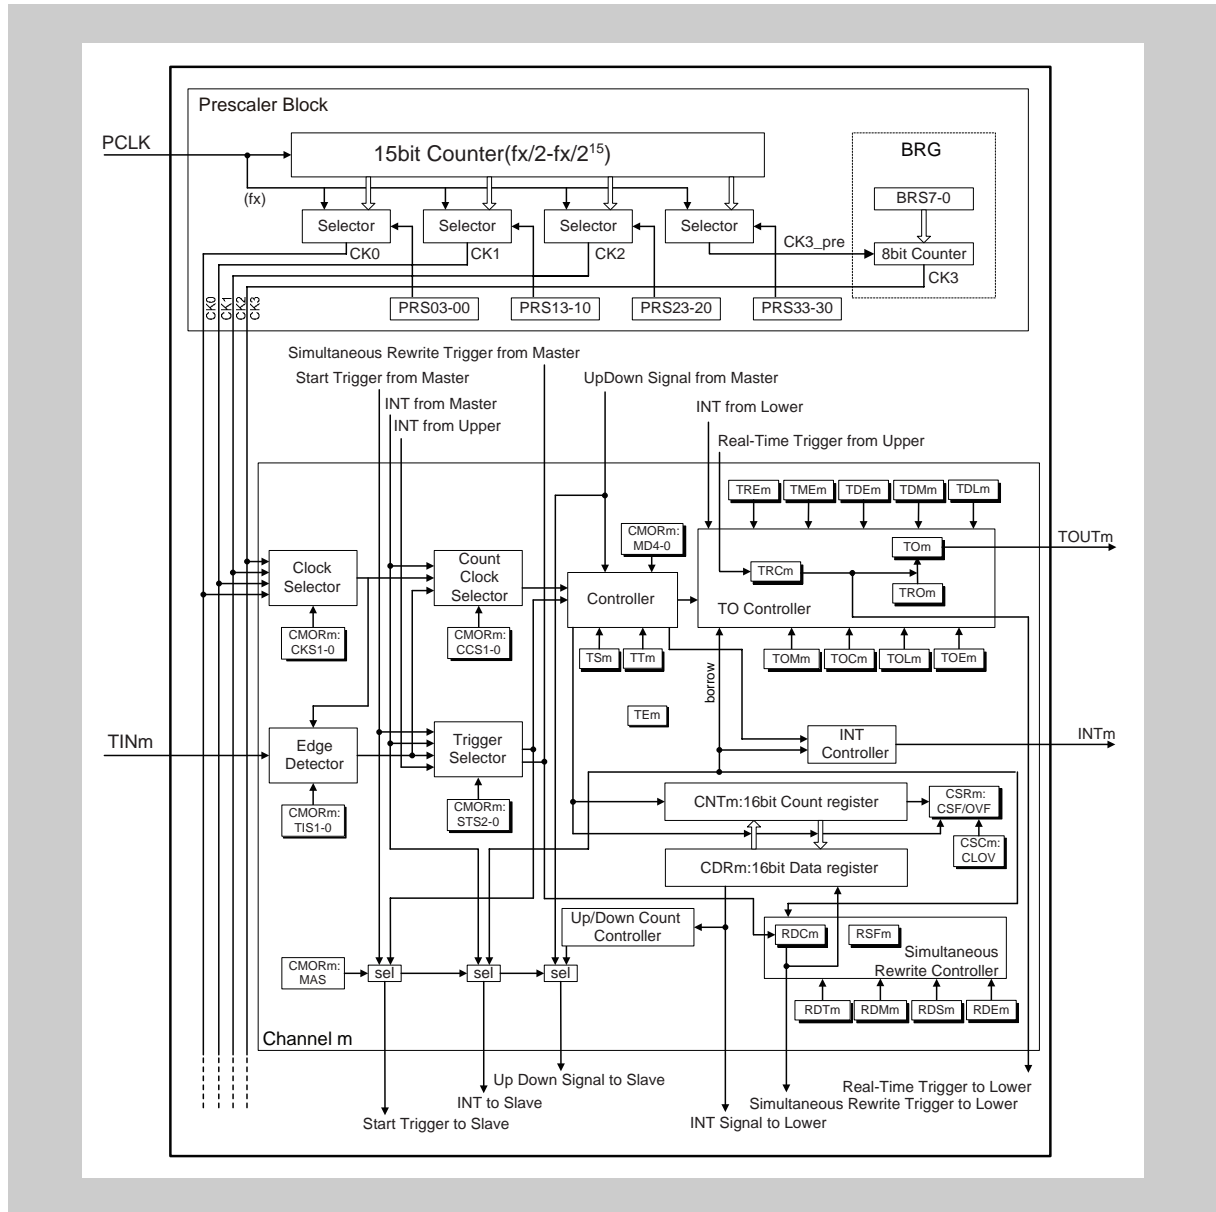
Prescaler Block

PCLK

15bit Counter(fx/2-fx/$2^{15}$)

BRG

(fx)

BRS7-0

Selector

Selector

Selector

Selector

CK3_pre

8bit Counter

CK0

CK1

CK2

CK3

CK0 CK1 CK2 CK3

PRS03-00

PRS13-10

PRS23-20

PRS33-30

Simultaneous Rewrite Trigger from Master

Start Trigger from Master

UpDown Signal from Master

INT from Master

INT from Lower

INT from Upper

Real-Time Trigger from Upper

TREm

TMEm

TDEm

TDMm

TDLm

CMORm: MD4-0

TOm

TOUTm

Clock Selector

Count Clock Selector

TRCm

Controller

TO Controller

TROm

CMORm: CKS1-0

CMORm: CCS1-0

TSm

TTm

TOMm

TOCm

TOLm

TOEm

borrow

TEm

TINm

Edge Detector

Trigger Selector

INT Controller

INTm

CMORm: TIS1-0

CMORm: STS2-0

CNTm:16bit Count register

CSRm: CSF/OVF

CSCm: CLOV

CDRm:16bit Data register

Up/Down Count Controller

RDCm

RSFm

Simultaneous Rewrite Controller

CMORm: MAS

sel

sel

sel

RDTm

RDMm

RDSm

RDEm

Channel m

Up Down Signal to Slave

Real-Time Trigger to Lower

INT to Slave

Simultaneous Rewrite Trigger to Lower

Start Trigger to Slave

INT Signal to Lower